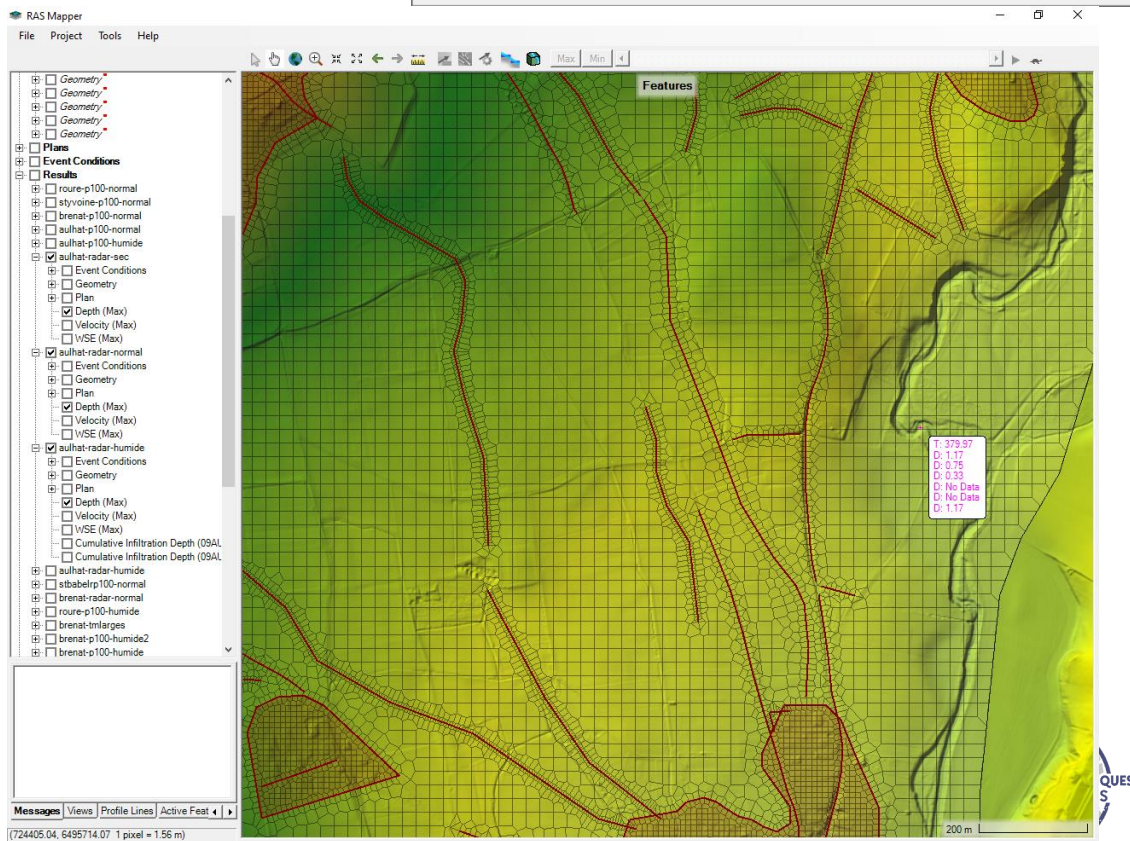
RAS Mapper

File Project Tools Help

Max Min

Features

Geometry
Geometry
Geometry
Geometry
Geometry
Plans
Event Conditions
Results
roure-p100-normal
styvoine-p100-normal
brenat-p100-normal
aulhat-p100-normal
aulhat-p100-humide
aulhat-radar-sec
Event Conditions
Geometry
Plan
Depth (Max)
Velocity (Max)
WSE (Max)
aulhat-radar-normal
Event Conditions
Geometry
Plan
Depth (Max)
Velocity (Max)
WSE (Max)
aulhat-radar-humide
Event Conditions
Geometry
Plan
Depth (Max)
Velocity (Max)
WSE (Max)
Cumulative Infiltration Depth (09AU
Cumulative Infiltration Depth (09AU
aulhat-radar-humide
stbabelrp100-normal
brenat-radar-normal
roure-p100-humide
brenat-tmlarges
brenat-p100-humide2
brenat-p100-humide

Messages Views Profile Lines Active Feat

(724405.04, 6495714.07 1 pixel = 1.56 m)

T: 379.97
D: 1.17
D: 0.75
D: 0.33
D: No Data
D: No Data
D: 1.17

200 m

QUES
S